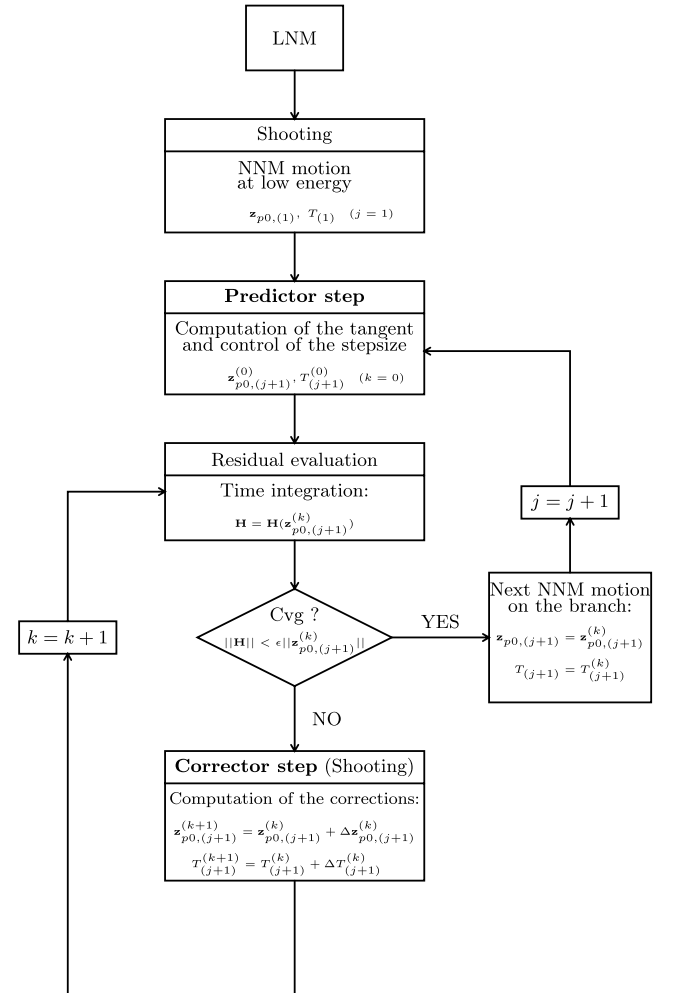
LNM

Shooting

NNM motion at low energy

$\mathbf{z}_{p0,(1)}$, $T_{(1)}$ $(j=1)$

**Predictor step**

Computation of the tangent and control of the stepsize

$\mathbf{z}^{(0)}_{p0,(j+1)}$, $T^{(0)}_{(j+1)}$ $(k=0)$

$j=j+1$

Residual evaluation

Time integration:

$\mathbf{H}=\mathbf{H}(\mathbf{z}^{(k)}_{p0,(j+1)})$

Cvg ?

$||\mathbf{H}|| < \epsilon||\mathbf{z}^{(k)}_{p0,(j+1)}||$

YES

Next NNM motion on the branch:

$\mathbf{z}_{p0,(j+1)}=\mathbf{z}^{(k)}_{p0,(j+1)}$

$T_{(j+1)}=T^{(k)}_{(j+1)}$

$k=k+1$

NO

**Corrector step** (Shooting)

Computation of the corrections:

$\mathbf{z}^{(k+1)}_{p0,(j+1)}=\mathbf{z}^{(k)}_{p0,(j+1)}+\Delta\mathbf{z}^{(k)}_{p0,(j+1)}$

$T^{(k+1)}_{(j+1)}=T^{(k)}_{(j+1)}+\Delta T^{(k)}_{(j+1)}$